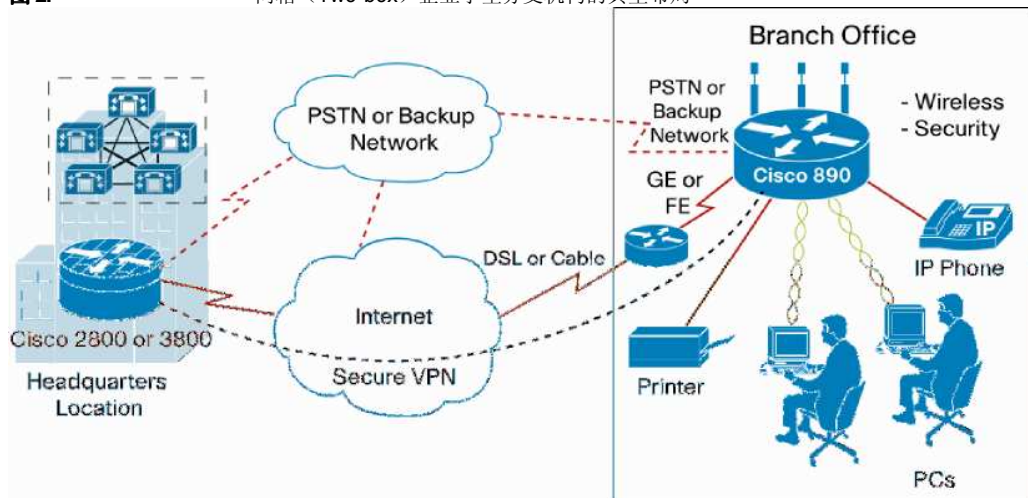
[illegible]

Branch Office

PSTN or Backup Network

PSTN or Backup Network

- Wireless
- Security

Cisco 890

GE or FE

DSL or Cable

IP

IP Phone

Internet

Secure VPN

Cisco 2800 or 3800

Headquarters Location

Printer

PCs